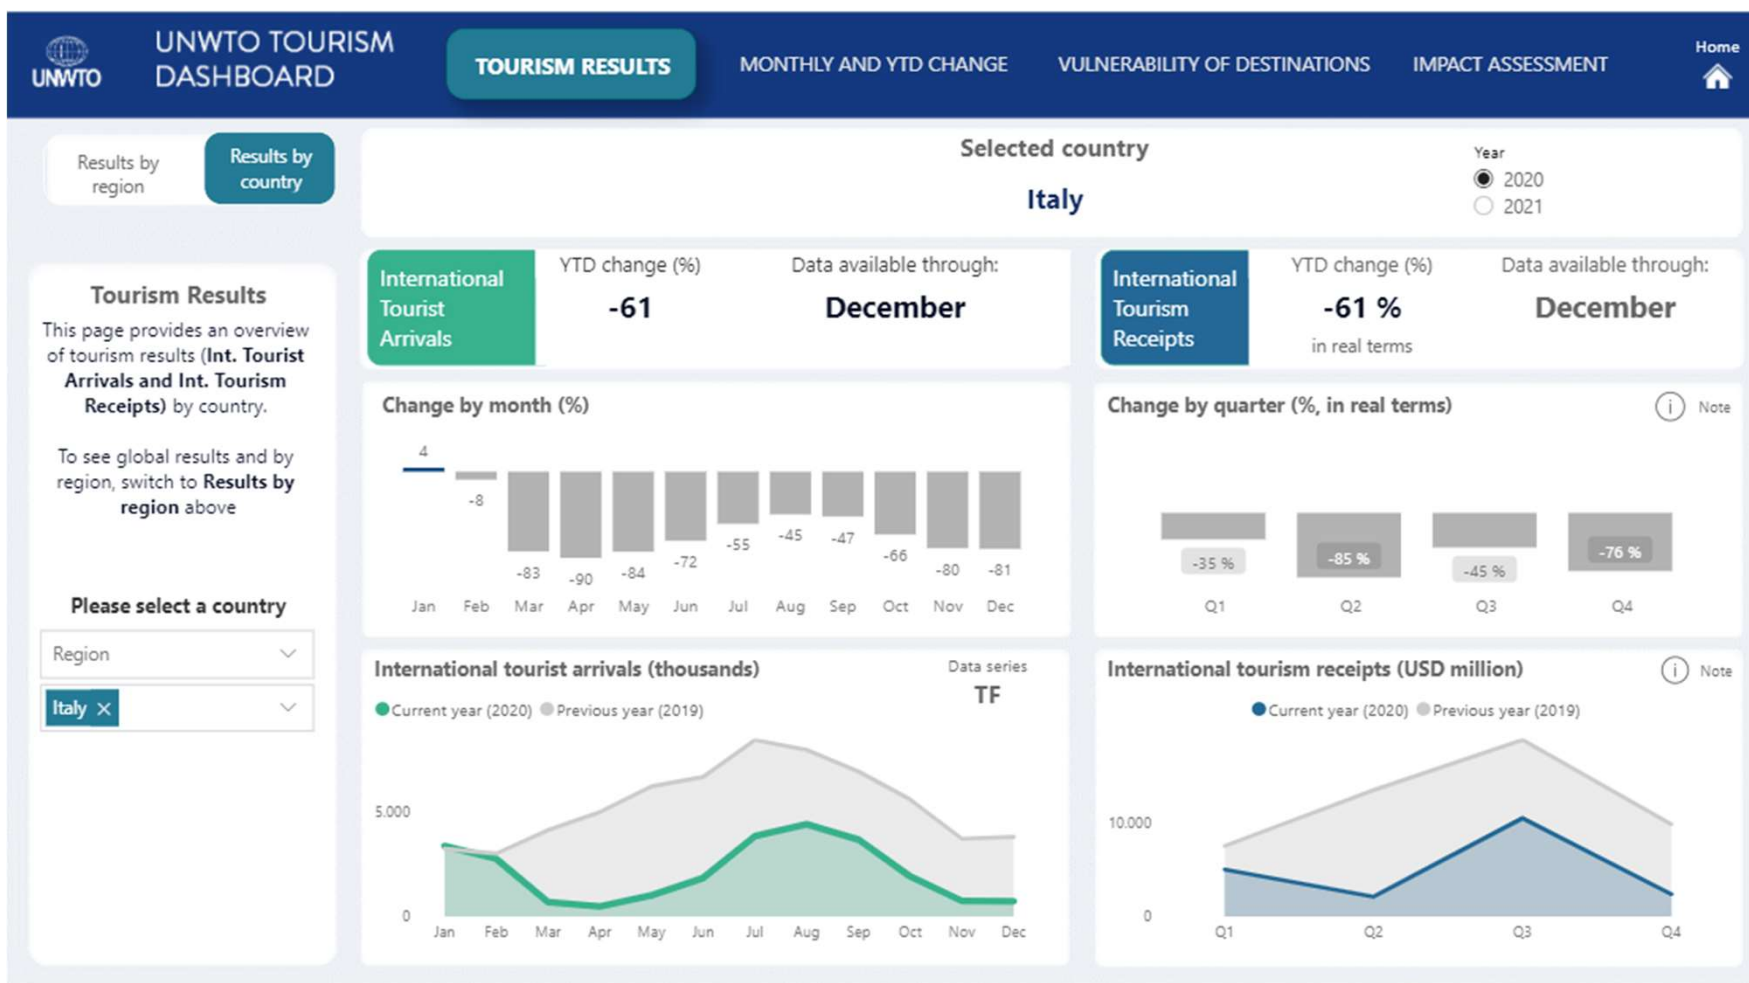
UNWTO

UNWTO TOURISM DASHBOARD

TOURISM RESULTS

MONTHLY AND YTD CHANGE

VULNERABILITY OF DESTINATIONS

IMPACT ASSESSMENT

Home

Results by region

Results by country

Selected country

Italy

Year
2020
2021

Tourism Results

This page provides an overview of tourism results (**Int. Tourist Arrivals and Int. Tourism Receipts**) by country.

To see global results and by region, switch to **Results by region** above

Please select a country

Region

Italy ×

International Tourist Arrivals

YTD change (%)
-61

Data available through:
December

International Tourism Receipts

YTD change (%)
-61 %
in real terms

Data available through:
December

Change by month (%)

| Jan | Feb | Mar | Apr | May | Jun | Jul | Aug | Sep | Oct | Nov | Dec |
|---|---|---|---|---|---|---|---|---|---|---|---|
| 4 | -8 | -83 | -90 | -84 | -72 | -55 | -45 | -47 | -66 | -80 | -81 |

Change by quarter (%, in real terms)

Note

| Q1 | Q2 | Q3 | Q4 |
|---|---|---|---|
| -35 % | -85 % | -45 % | -76 % |

International tourist arrivals (thousands)

Data series
TF

Current year (2020) Previous year (2019)

5.000
0
Jan Feb Mar Apr May Jun Jul Aug Sep Oct Nov Dec

International tourism receipts (USD million)

Note

Current year (2020) Previous year (2019)

10.000
0
Q1 Q2 Q3 Q4